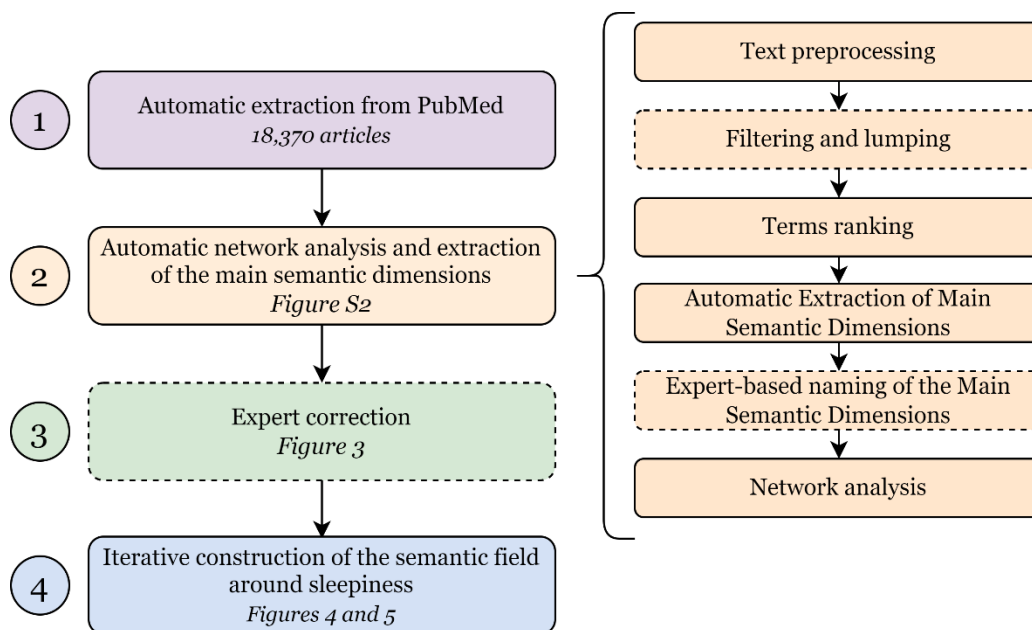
1

Automatic extraction from PubMed
*18,370 articles*

2

Automatic network analysis and extraction of the main semantic dimensions
*Figure S2*

3

Expert correction
*Figure 3*

4

Iterative construction of the semantic field around sleepiness
*Figures 4 and 5*

Text preprocessing

Filtering and lumping

Terms ranking

Automatic Extraction of Main Semantic Dimensions

Expert-based naming of the Main Semantic Dimensions

Network analysis